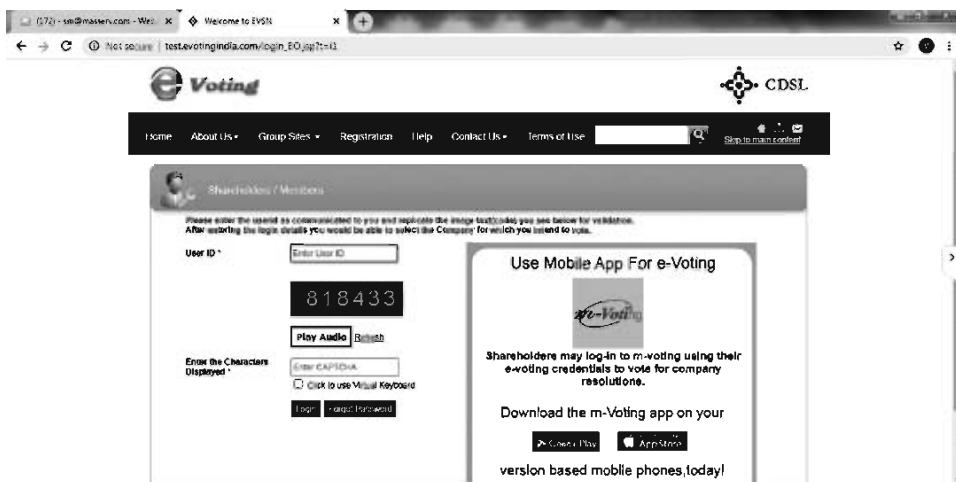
(172) - sm@masserv.com - Web ×   Welcome to EVSN ×

Not secure | test.evotingindia.com/login_EO.jsp?t=1

e Voting

CDSL

Home   About Us ▾   Group Sites ▾   Registration   Help   Contact Us ▾   Terms of Use

Skip to main content

Shareholders / Members

Please enter the userid as communicated to you and replicate the image text(code) you see below for validation. After entering the login details you would be able to select the Company for which you intend to vote.

User ID * [Enter User ID]

818433

Play Audio Refresh

Enter the Characters Displayed * [Enter CAPTCHA]

Click to use Virtual Keyboard

Login   Forgot Password

Use Mobile App For e-Voting

m-Voting

Shareholders may log-in to m-voting using their e-voting credentials to vote for company resolutions.

Download the m-Voting app on your

Google Play   App Store

version based mobile phones,today!